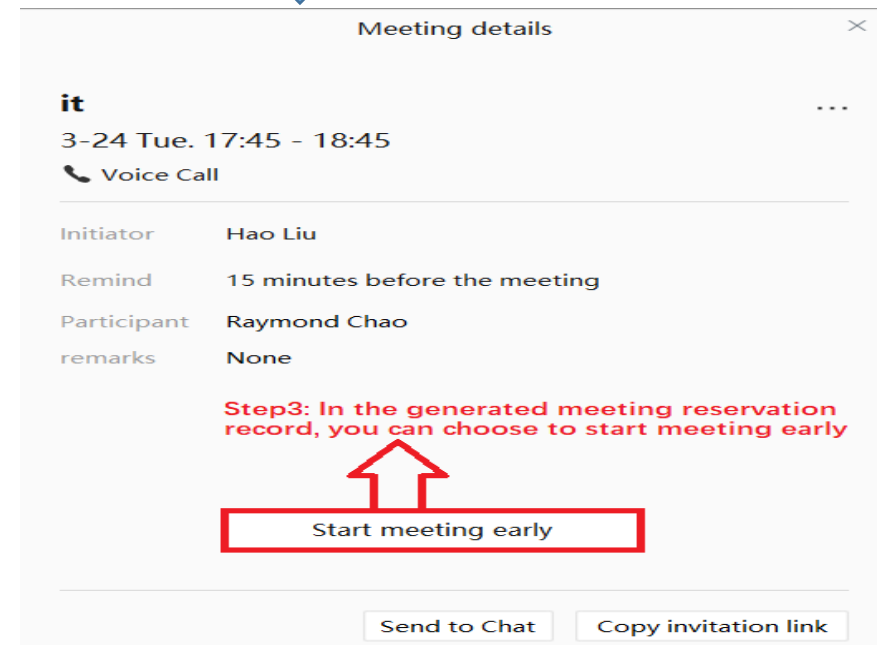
Meeting details

×

it

...

3-24 Tue. 17:45 - 18:45

Voice Call

Initiator Hao Liu

Remind 15 minutes before the meeting

Participant Raymond Chao

remarks None

Step3: In the generated meeting reservation record, you can choose to start meeting early

Start meeting early

Send to Chat

Copy invitation link